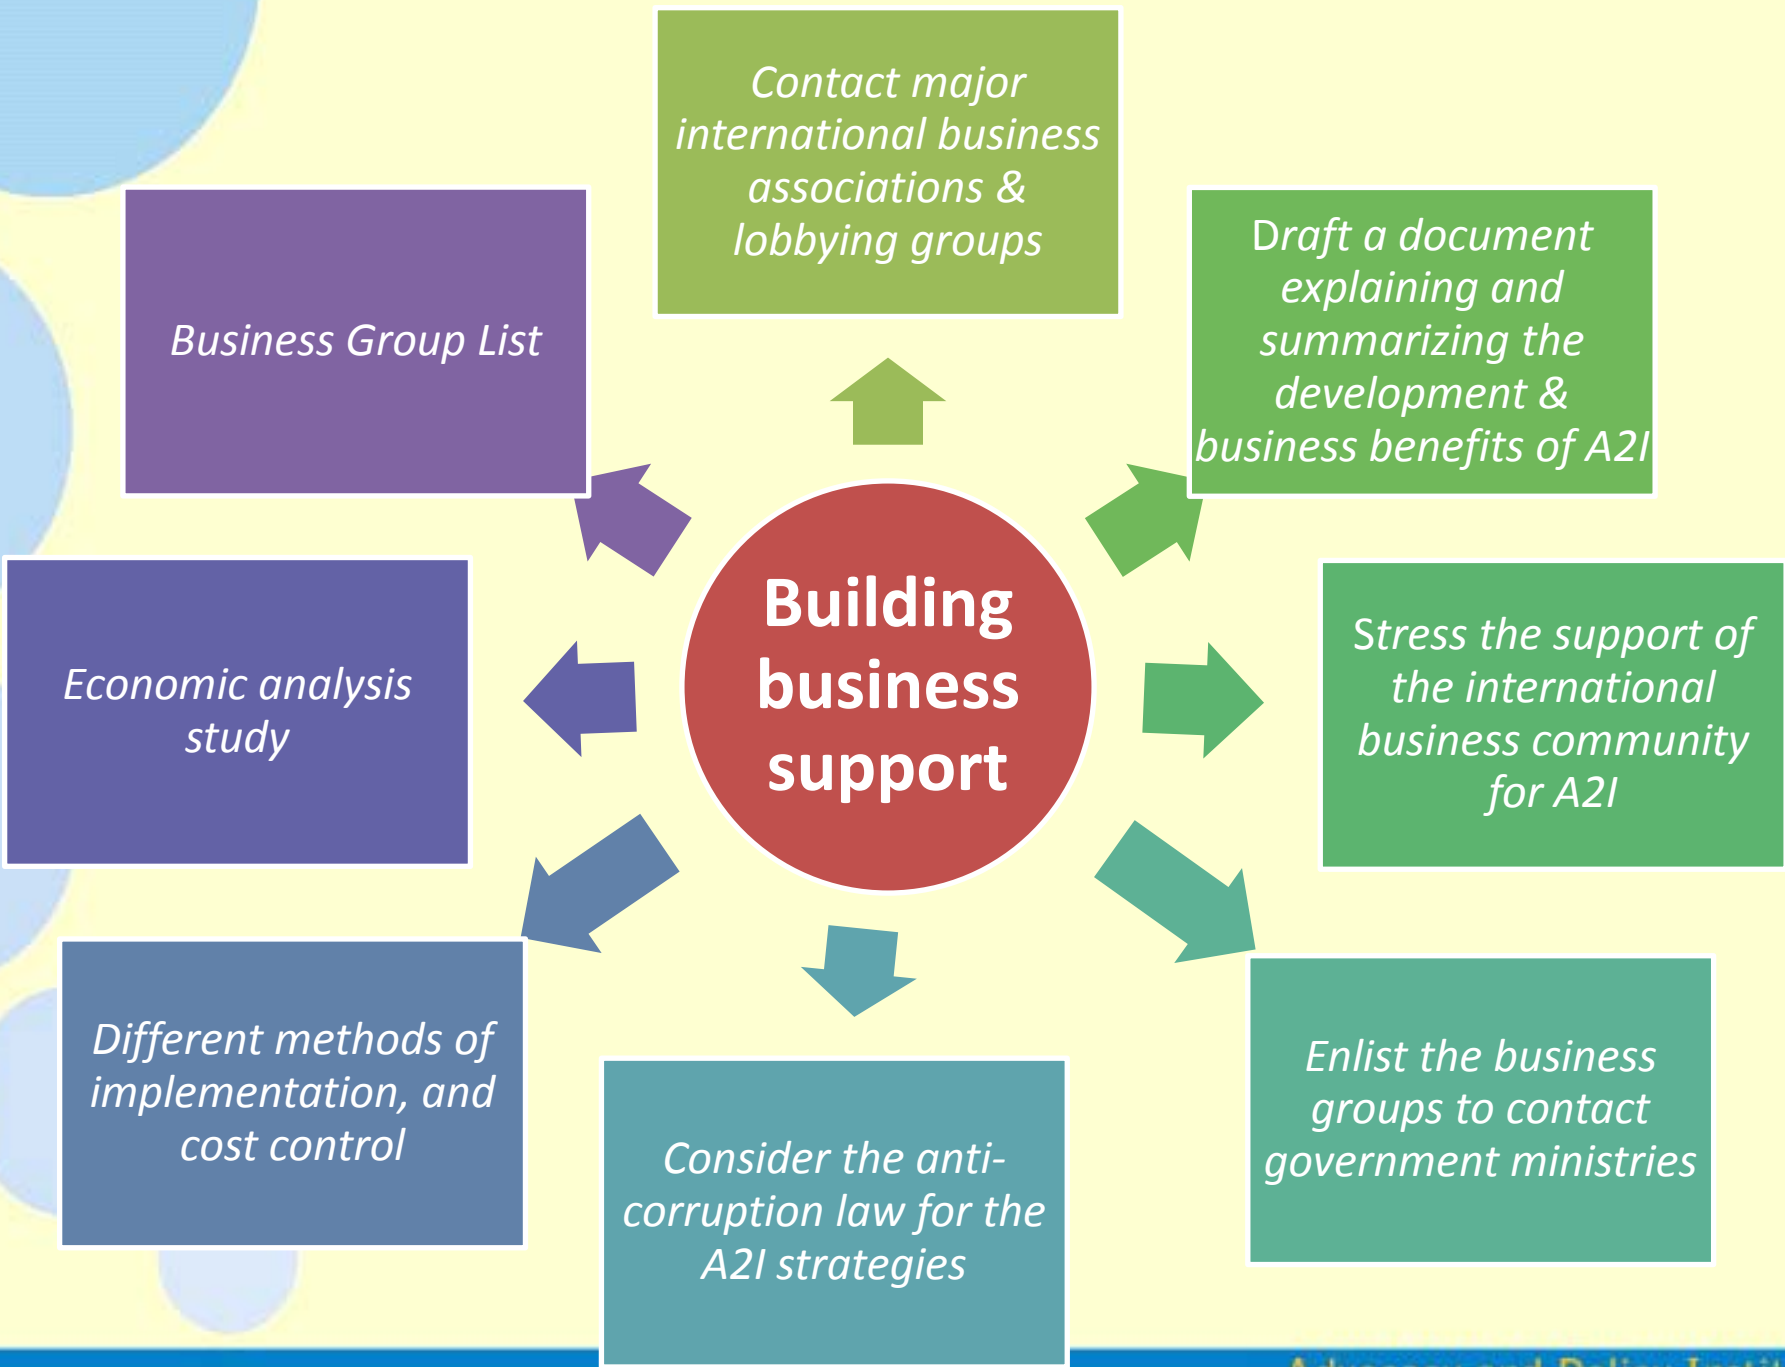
Building business support

Contact major international business associations & lobbying groups

Draft a document explaining and summarizing the development & business benefits of A2I

Stress the support of the international business community for A2I

Enlist the business groups to contact government ministries

Consider the anti-corruption law for the A2I strategies

Different methods of implementation, and cost control

Economic analysis study

Business Group List

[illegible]